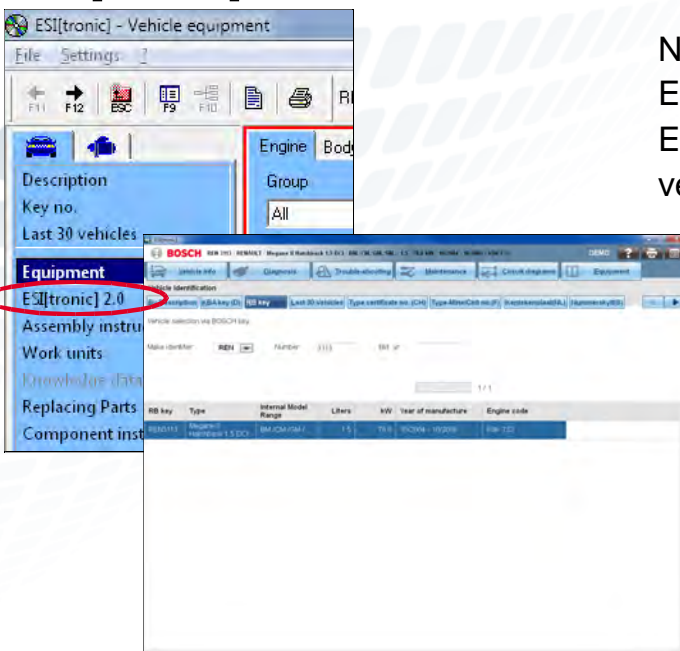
ESI[tronic] - Vehicle equipment

File Settings ?

F11 F12 ESC F9 F10

Engine Body

Group

All

Description
Key no.
Last 30 vehicles

Equipment
ESI[tronic] 2.0
Assembly instru
Work units
Knowledge data
Replacing Parts
Component inst

N
E
E
ve

BOSCH

DEMO

Vehicle info | Diagnosis | Troubleshooting | Maintenance | Circuit diagrams | Equipment

Vehicle identification

Description | KBA key (D) | RB key | Last 30 vehicles | Type certificate no. (CH) | Type/Mine/Cnit no.(F) | Kentekenplaat(NL) | Hjemmemerk(SE)

Vehicle selection via BOSCH key

Make identifier REN Number

1 / 1

| RB key | Type | Internal Model Range | Liters | kW | Year of manufacture | Engine code |
|---|---|---|---|---|---|---|
| REN3113 | Megane II Hatchback 1.5 DCi | BM/CM/GM/... | 1.5 | 74.0 | 10/2006 - 10/2008 | K9K 732 |